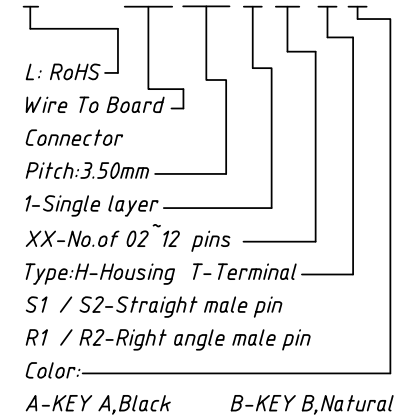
L: RoHS

Wire To Board

Connector

Pitch:3.50mm

1-Single layer

XX-No.of 02~12 pins

Type:H-Housing T-Terminal

S1 / S2-Straight male pin

R1 / R2-Right angle male pin

Color:

A-KEY A,Black B-KEY B,Natural